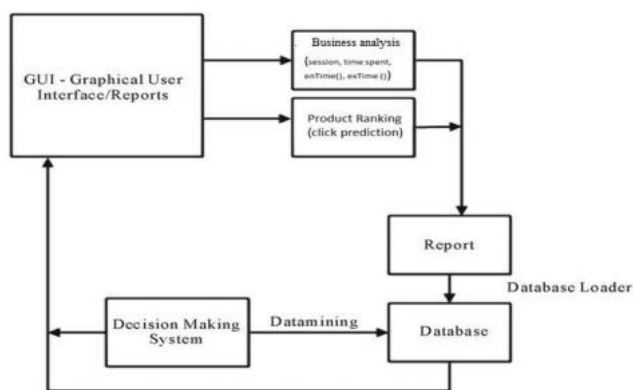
GUI - Graphical User Interface/Reports

Business analysis
(session, time spent, enTime(), exTime())

Product Ranking
(click prediction)

Report

Database Loader

Decision Making System

Datamining

Database